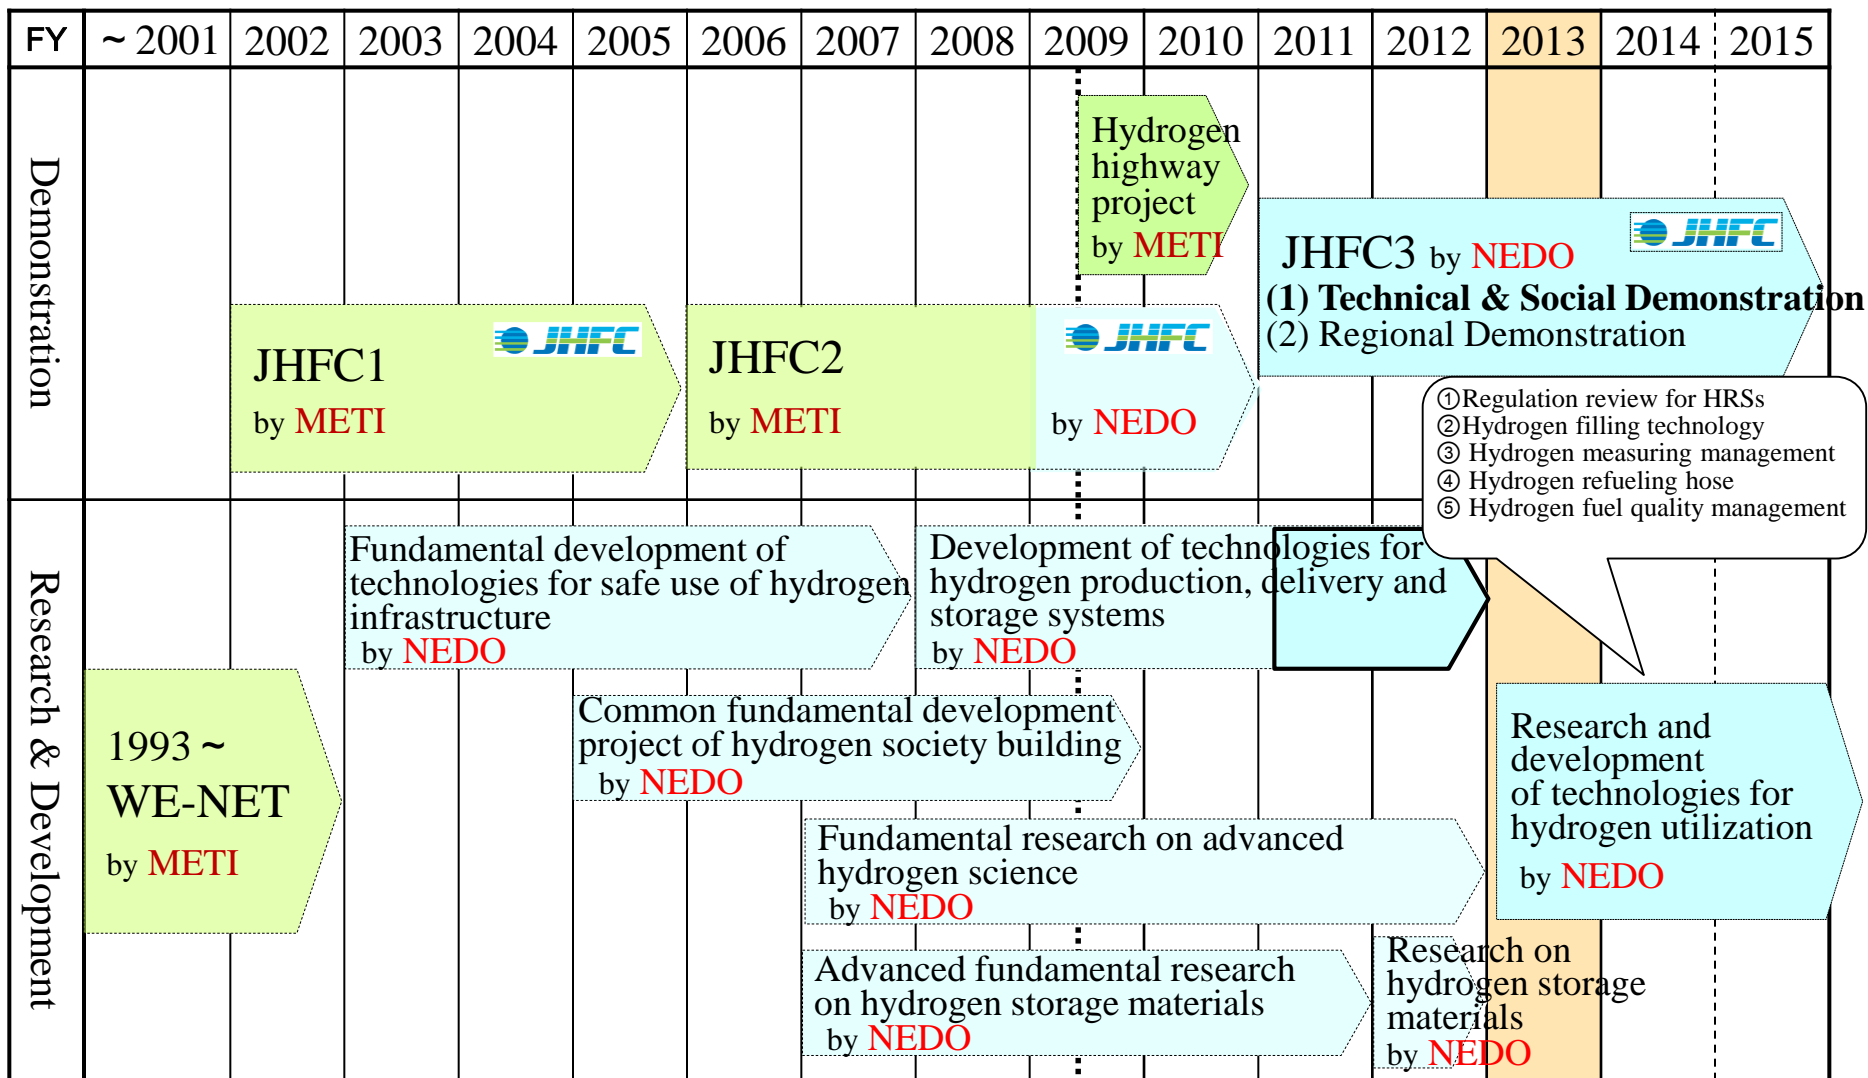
| FY | ~ 2001 | 2002 | 2003 | 2004 | 2005 | 2006 | 2007 | 2008 | 2009 | 2010 | 2011 | 2012 | 2013 | 2014 | 2015 |
|---|---|---|---|---|---|---|---|---|---|---|---|---|---|---|---|

Demonstration

Hydrogen highway project by METI

JHFC3 by NEDO JHFC
(1) Technical & Social Demonstration
(2) Regional Demonstration

JHFC1 JHFC
by METI

JHFC2
by METI

JHFC
by NEDO

①Regulation review for HRSs
②Hydrogen filling technology
③ Hydrogen measuring management
④ Hydrogen refueling hose
⑤ Hydrogen fuel quality management

Research & Development

Fundamental development of technologies for safe use of hydrogen infrastructure
by NEDO

Development of technologies for hydrogen production, delivery and storage systems
by NEDO

1993 ~
WE-NET
by METI

Common fundamental development project of hydrogen society building
by NEDO

Research and development of technologies for hydrogen utilization
by NEDO

Fundamental research on advanced hydrogen science
by NEDO

Advanced fundamental research on hydrogen storage materials
by NEDO

Research on hydrogen storage materials
by NEDO